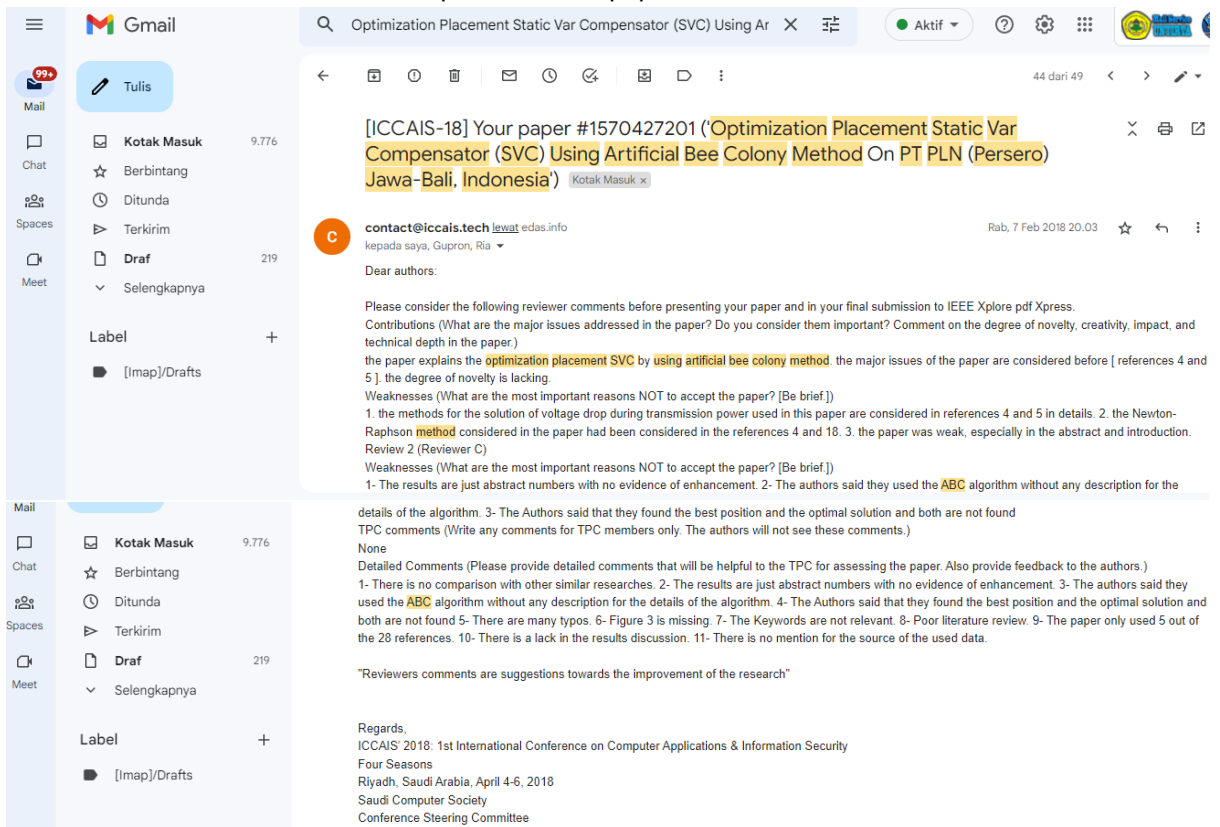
Gmail

Optimization Placement Static Var Compensator (SVC) Using Ar

Aktif

99+
Mail

Tulis

Chat

Spaces

Meet

Kotak Masuk 9.776
Berbintang
Ditunda
Terkirim
Draf 219
Selengkapnya

Label +

[Imap]/Drafts

44 dari 49

[ICCAIS-18] Your paper #1570427201 ('Optimization Placement Static Var Compensator (SVC) Using Artificial Bee Colony Method On PT PLN (Persero) Jawa-Bali, Indonesia') Kotak Masuk ×

contact@iccais.tech lewat edas.info
kepada saya, Gupron, Ria

Rab, 7 Feb 2018 20.03

Dear authors:

Please consider the following reviewer comments before presenting your paper and in your final submission to IEEE Xplore pdf Xpress.
Contributions (What are the major issues addressed in the paper? Do you consider them important? Comment on the degree of novelty, creativity, impact, and technical depth in the paper.)
the paper explains the optimization placement SVC by using artificial bee colony method. the major issues of the paper are considered before [ references 4 and 5 ]. the degree of novelty is lacking.
Weaknesses (What are the most important reasons NOT to accept the paper? [Be brief.])
1. the methods for the solution of voltage drop during transmission power used in this paper are considered in references 4 and 5 in details. 2. the Newton-Raphson method considered in the paper had been considered in the references 4 and 18. 3. the paper was weak, especially in the abstract and introduction.
Review 2 (Reviewer C)
Weaknesses (What are the most important reasons NOT to accept the paper? [Be brief.])
1- The results are just abstract numbers with no evidence of enhancement. 2- The authors said they used the ABC algorithm without any description for the

Mail

Chat

Spaces

Meet

Kotak Masuk 9.776
Berbintang
Ditunda
Terkirim
Draf 219
Selengkapnya

Label +

[Imap]/Drafts

details of the algorithm. 3- The Authors said that they found the best position and the optimal solution and both are not found
TPC comments (Write any comments for TPC members only. The authors will not see these comments.)
None
Detailed Comments (Please provide detailed comments that will be helpful to the TPC for assessing the paper. Also provide feedback to the authors.)
1- There is no comparison with other similar researches. 2- The results are just abstract numbers with no evidence of enhancement. 3- The authors said they used the ABC algorithm without any description for the details of the algorithm. 4- The Authors said that they found the best position and the optimal solution and both are not found 5- There are many typos. 6- Figure 3 is missing. 7- The Keywords are not relevant. 8- Poor literature review. 9- The paper only used 5 out of the 28 references. 10- There is a lack in the results discussion. 11- There is no mention for the source of the used data.

"Reviewers comments are suggestions towards the improvement of the research"

Regards,
ICCAIS' 2018: 1st International Conference on Computer Applications & Information Security
Four Seasons
Riyadh, Saudi Arabia, April 4-6, 2018
Saudi Computer Society
Conference Steering Committee